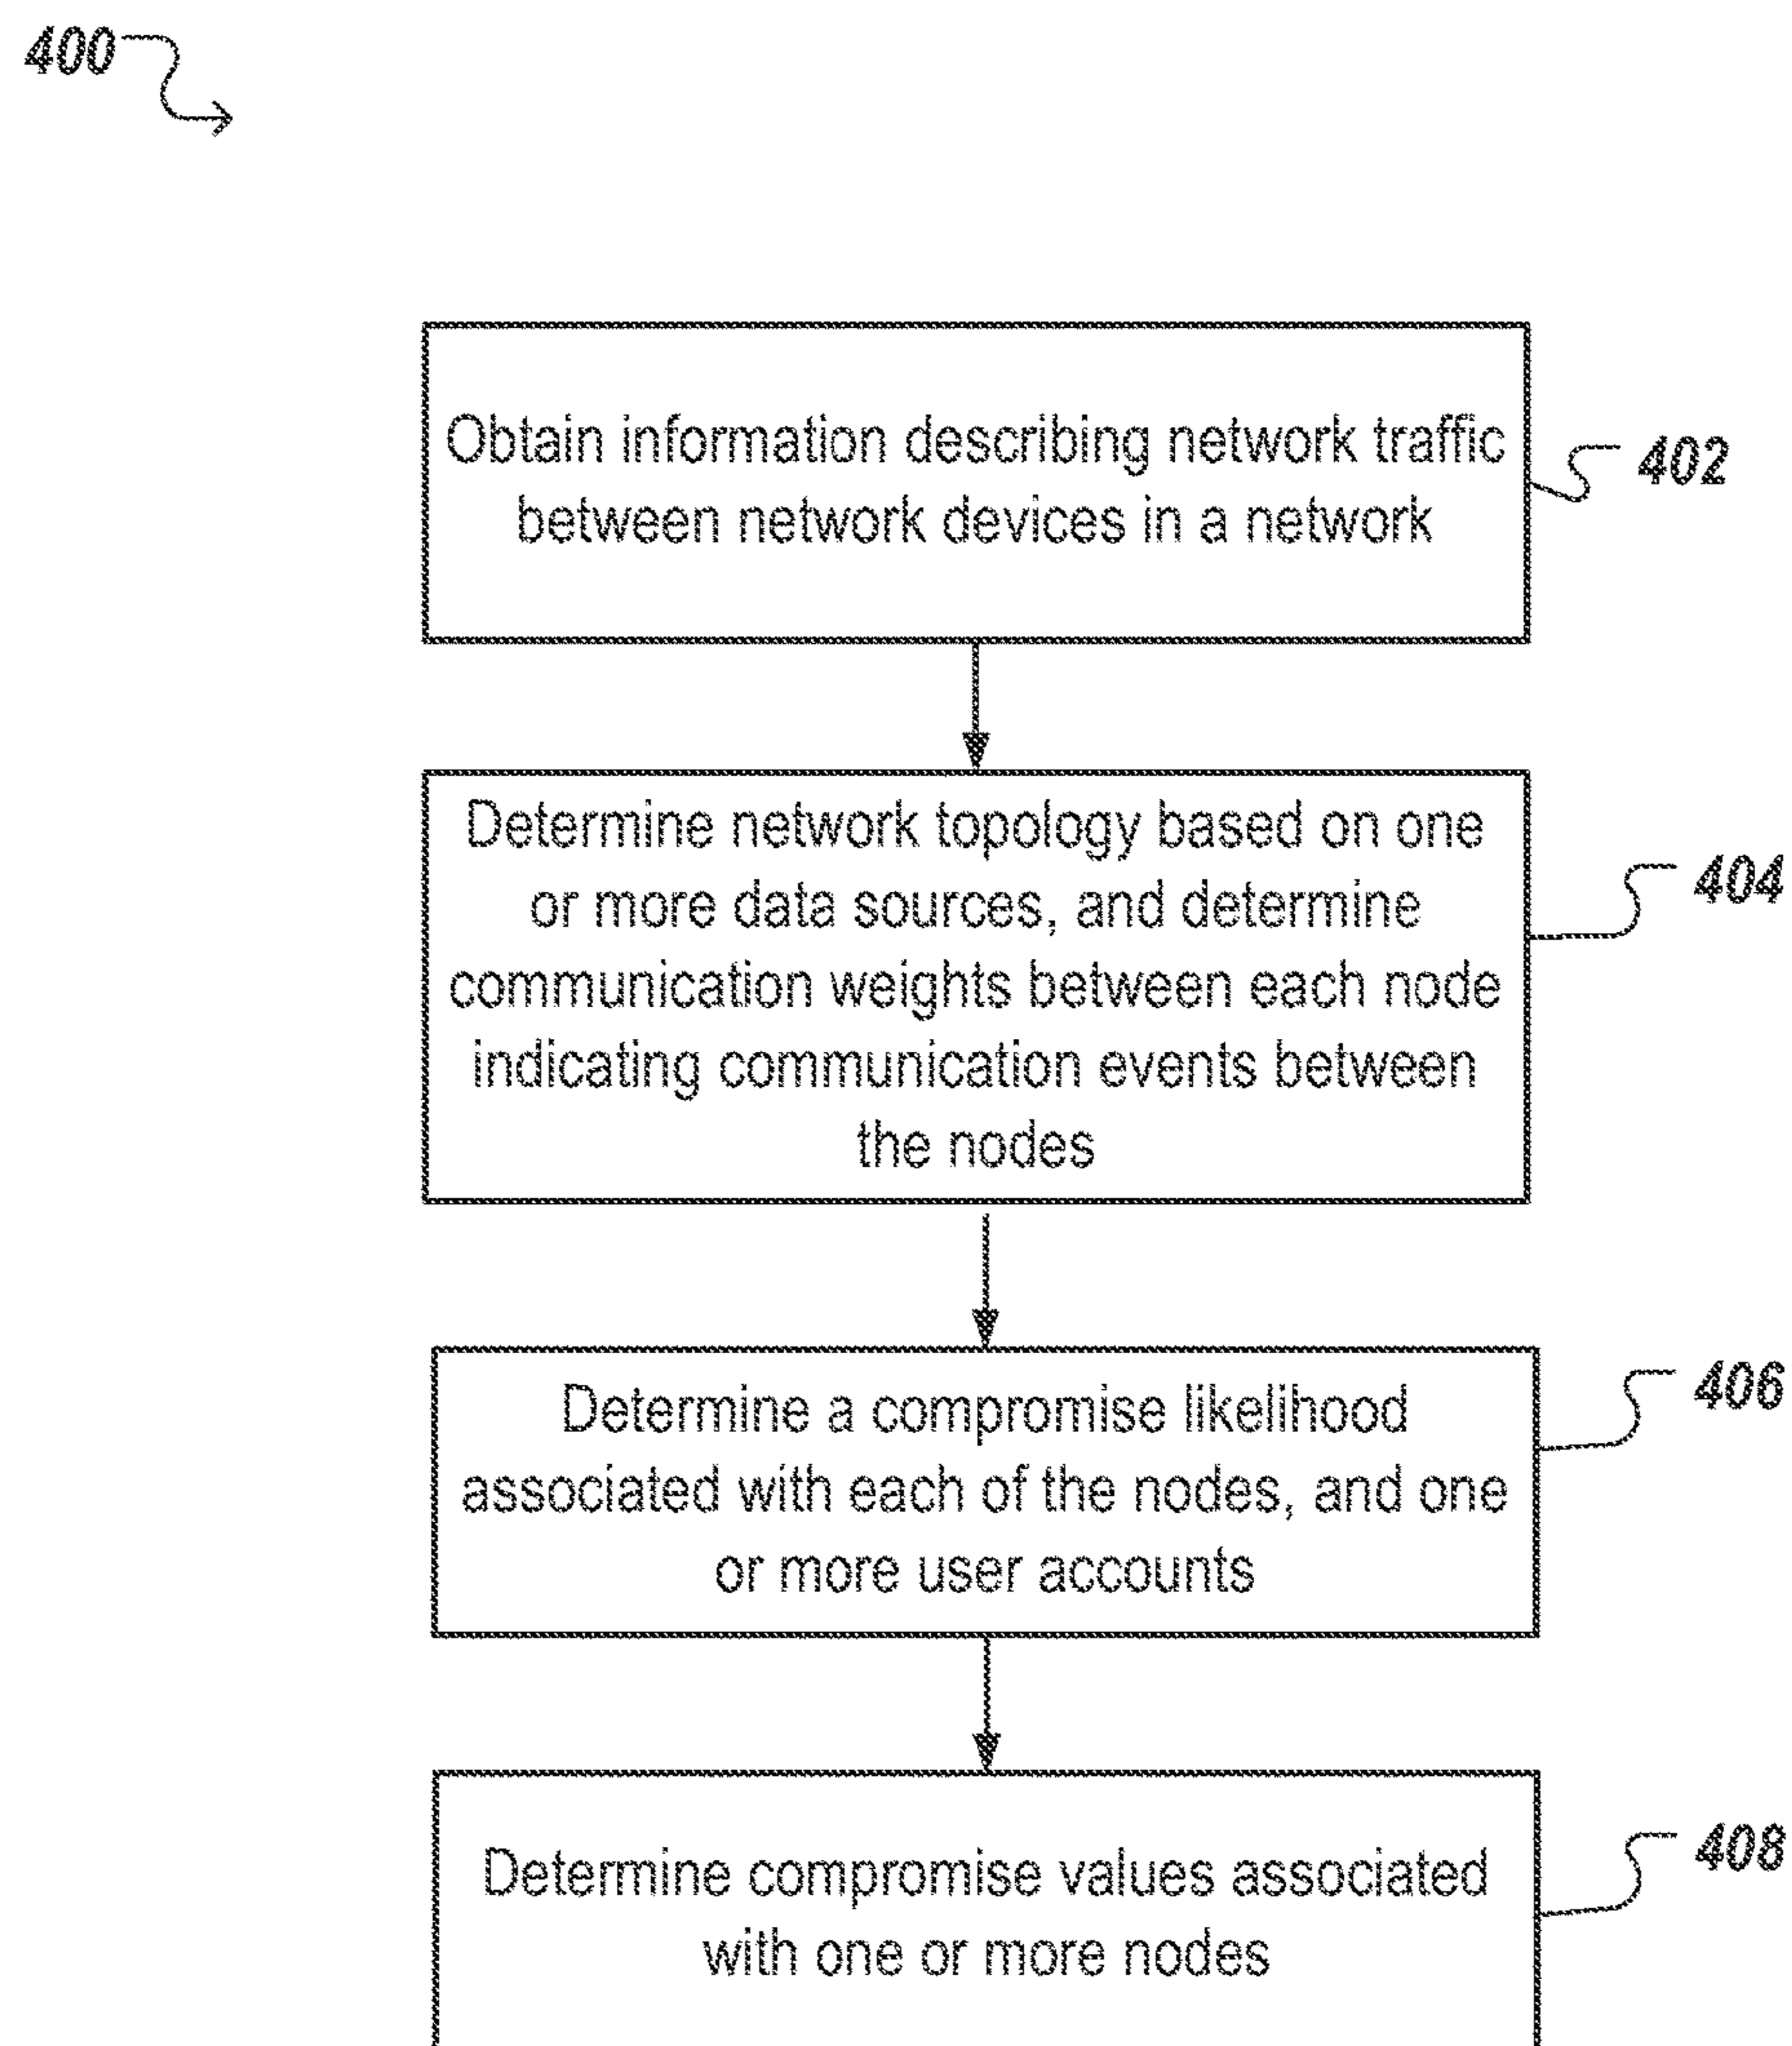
400

Obtain information describing network traffic between network devices in a network

402

Determine network topology based on one or more data sources, and determine communication weights between each node indicating communication events between the nodes

404

Determine a compromise likelihood associated with each of the nodes, and one or more user accounts

406

Determine compromise values associated with one or more nodes

408